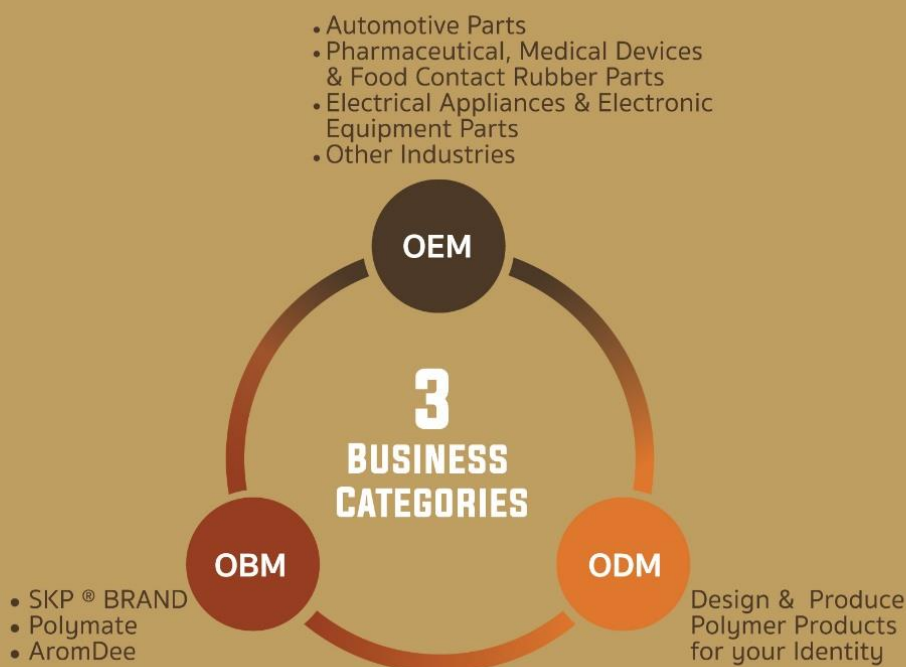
• Automotive Parts
• Pharmaceutical, Medical Devices & Food Contact Rubber Parts
• Electrical Appliances & Electronic Equipment Parts
• Other Industries

OEM

3
BUSINESS
CATEGORIES

OBM

• SKP ® BRAND
• Polymate
• AromDee

ODM

Design & Produce Polymer Products for your Identity